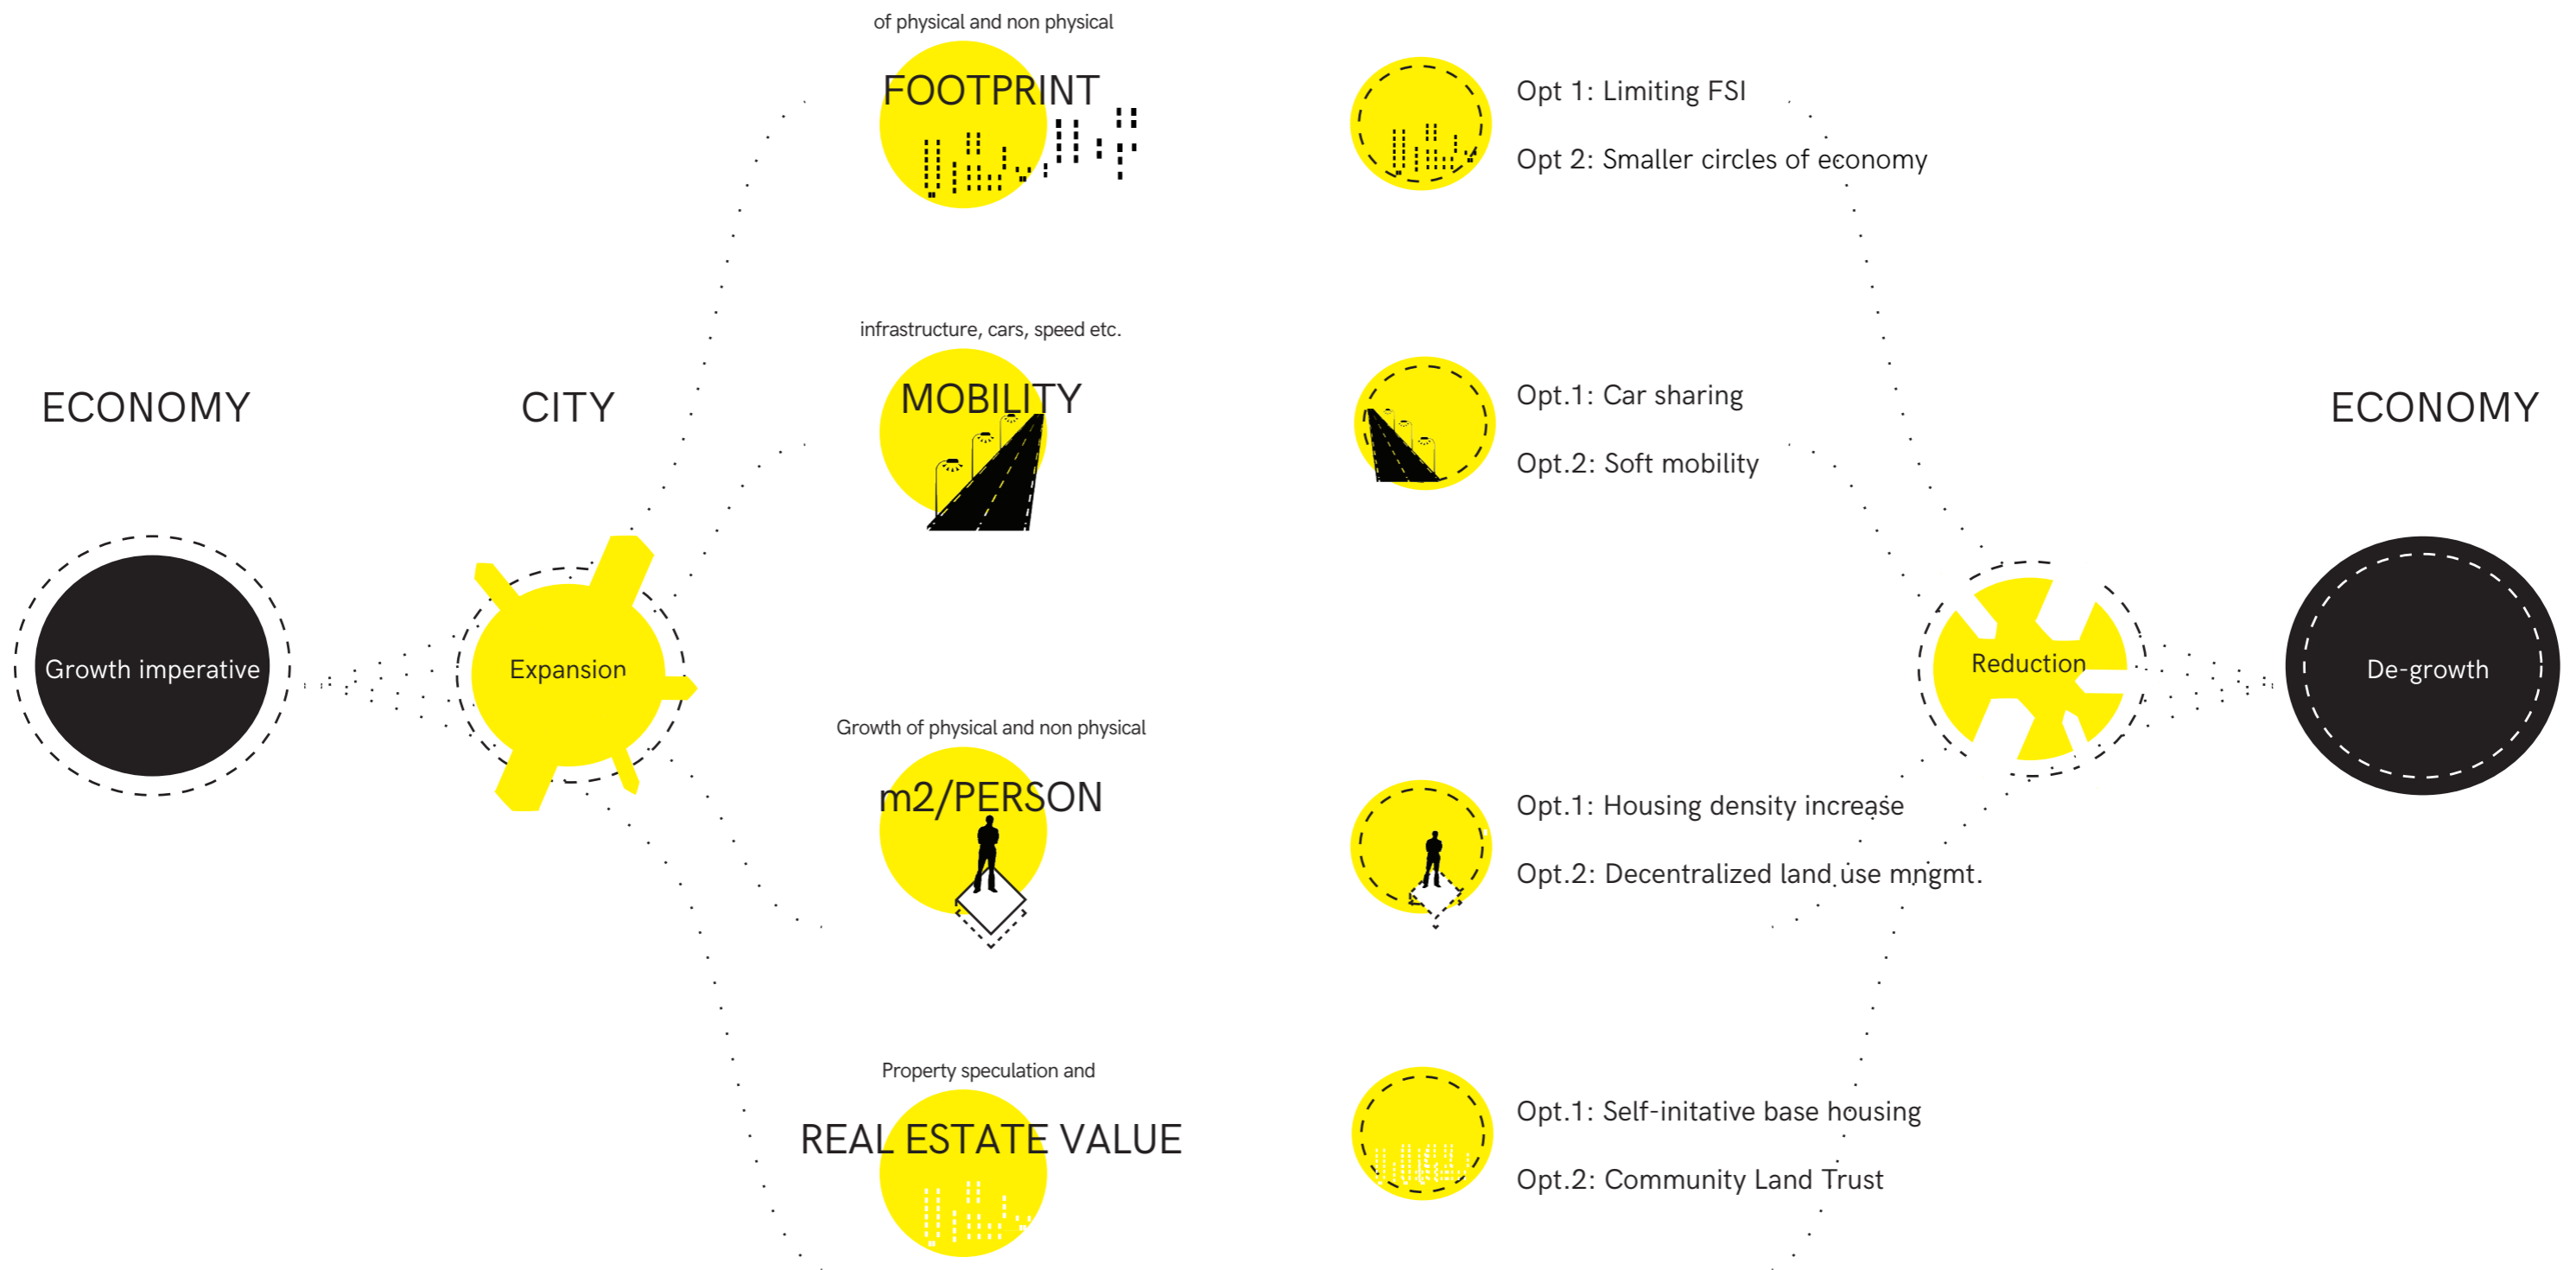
ECONOMY

CITY

Growth imperative

Expansion

of physical and non physical

FOOTPRINT

infrastructure, cars, speed etc.

MOBILITY

Growth of physical and non physical

m2/PERSON

Property speculation and

REAL ESTATE VALUE

Opt 1: Limiting FSI

Opt 2: Smaller circles of economy

Opt.1: Car sharing

Opt.2: Soft mobility

Opt.1: Housing density increase

Opt.2: Decentralized land use mngmt.

Opt.1: Self-initative base housing

Opt.2: Community Land Trust

Reduction

ECONOMY

De-growth